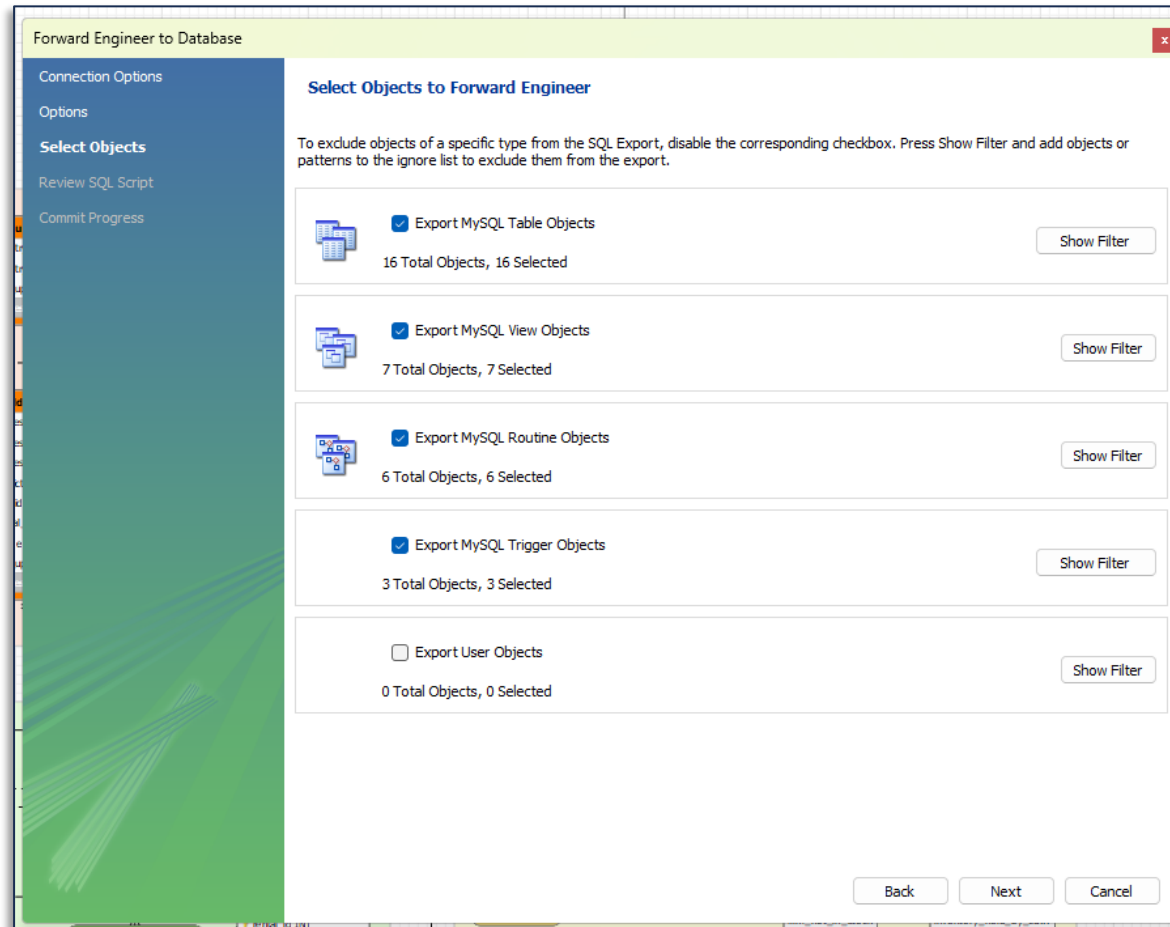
Forward Engineer to Database

x

Connection Options
Options
Select Objects
Review SQL Script
Commit Progress

Select Objects to Forward Engineer

To exclude objects of a specific type from the SQL Export, disable the corresponding checkbox. Press Show Filter and add objects or patterns to the ignore list to exclude them from the export.

Export MySQL Table Objects
16 Total Objects, 16 Selected
Show Filter

Export MySQL View Objects
7 Total Objects, 7 Selected
Show Filter

Export MySQL Routine Objects
6 Total Objects, 6 Selected
Show Filter

Export MySQL Trigger Objects
3 Total Objects, 3 Selected
Show Filter

Export User Objects
0 Total Objects, 0 Selected
Show Filter

Back
Next
Cancel